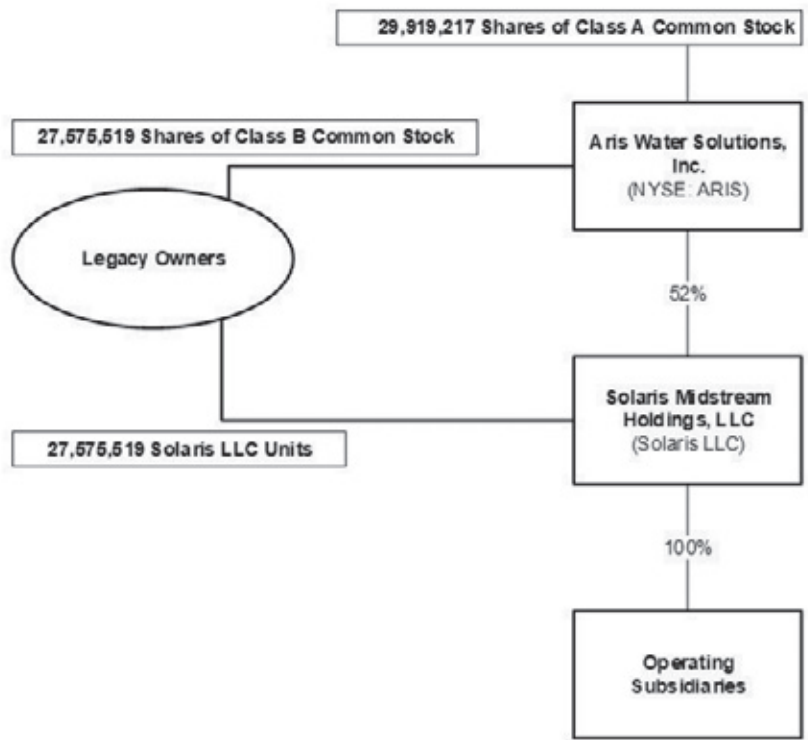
29,919,217 Shares of Class A Common Stock

27,575,519 Shares of Class B Common Stock

Aris Water Solutions, Inc.
(NYSE: ARIS)

Legacy Owners

52%

Solaris Midstream Holdings, LLC
(Solaris LLC)

27,575,519 Solaris LLC Units

100%

Operating Subsidiaries